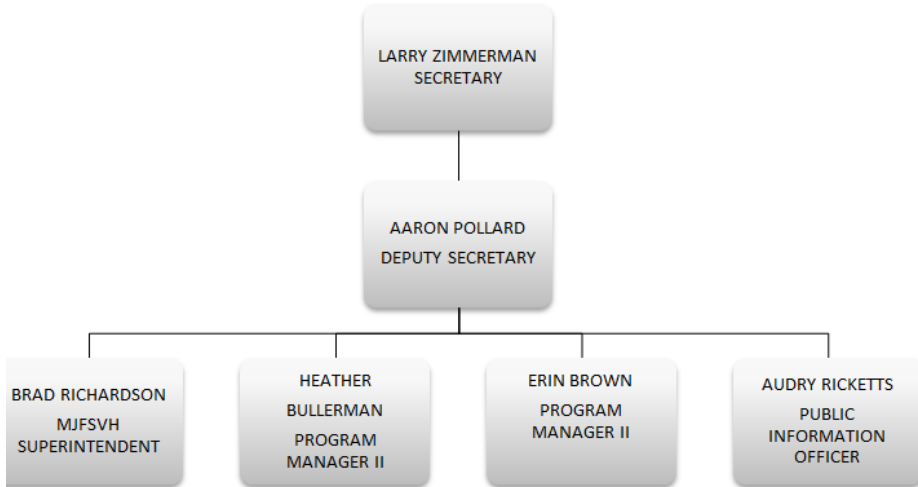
LARRY ZIMMERMAN
SECRETARY

AARON POLLARD
DEPUTY SECRETARY

BRAD RICHARDSON
MJFSVH
SUPERINTENDENT

HEATHER
BULLERMAN
PROGRAM
MANAGER II

ERIN BROWN
PROGRAM
MANAGER II

AUDRY RICKETTS
PUBLIC
INFORMATION
OFFICER